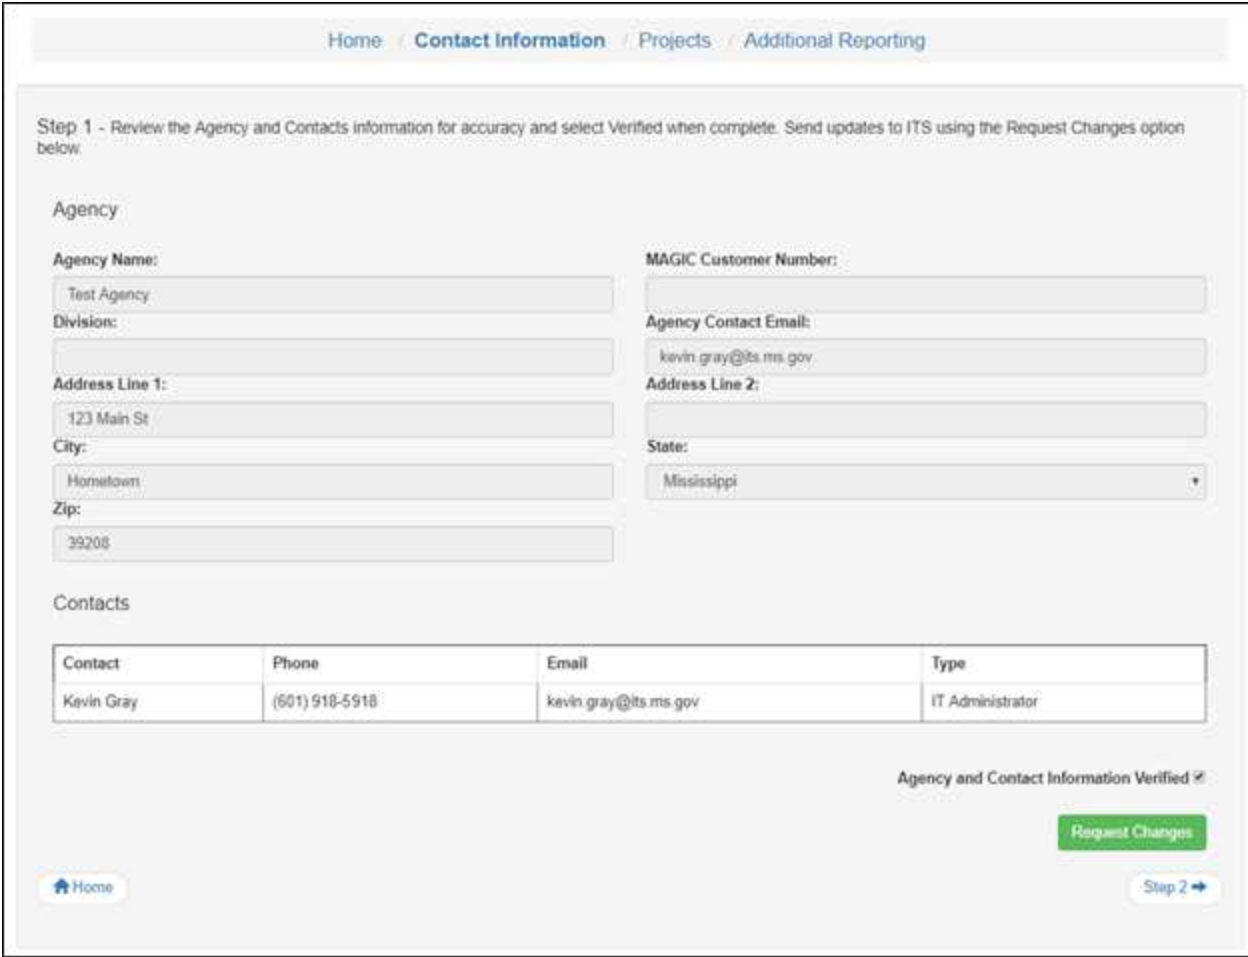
Home / Contact Information / Projects / Additional Reporting

Step 1 - Review the Agency and Contacts information for accuracy and select Verified when complete. Send updates to ITS using the Request Changes option below.

Agency

Agency Name:
Test Agency

MAGIC Customer Number:

Division:

Agency Contact Email:
kevin.gray@its.ms.gov

Address Line 1:
123 Main St

Address Line 2:

City:
Hometown

State:
Mississippi

Zip:
39208

Contacts

| Contact | Phone | Email | Type |
|---|---|---|---|
| Kevin Gray | (601) 918-5918 | kevin.gray@its.ms.gov | IT Administrator |

Agency and Contact Information Verified

Request Changes

Home

Step 2